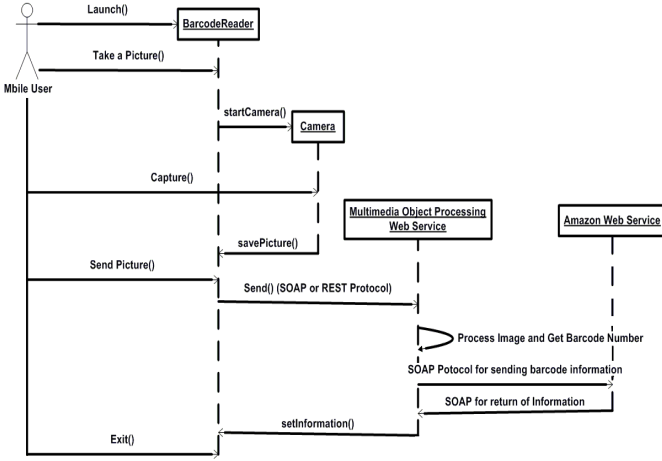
Launch()

BarcodeReader

Take a Picture()

Mbile User

startCamera()

Camera

Capture()

Multimedia Object Processing Web Service

Amazon Web Service

savePicture()

Send Picture()

Send() (SOAP or REST Protocol)

Process Image and Get Barcode Number

SOAP Potocol for sending barcode information

SOAP for return of Information

setInformation()

Exit()